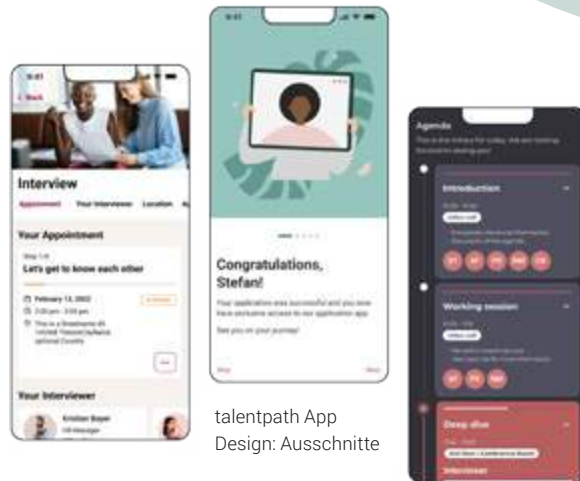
9:41

< Back

Interview

Appointment Your Interviewer Location

Your Appointment

Step 1/4

Let's get to know each other

February 12, 2022

2:00 pm - 3:00 pm

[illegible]

Your Interviewer

Kristian Bayer

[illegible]

9:41

Congratulations, Stefan!

Your application was successful and you now have exclusive access to our application app.

See you on your journey!

Skip

Next

Agenda

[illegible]

Introduction

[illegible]

Working session

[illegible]

Deep dive

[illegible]

Interviewer

talentpath App Design: Ausschnitte